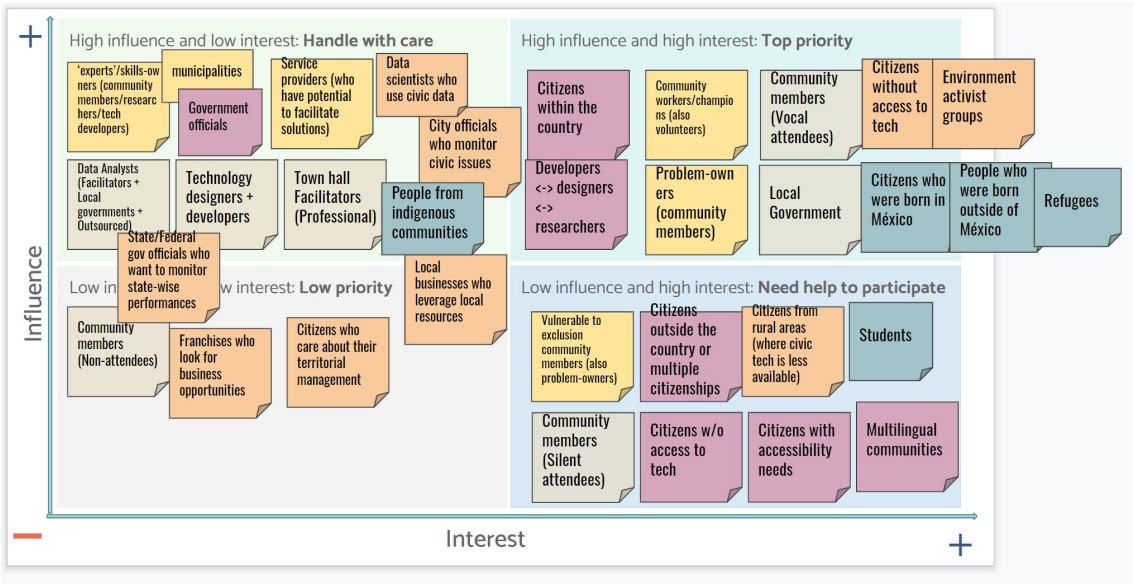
+

High influence and low interest: **Handle with care**

'experts'/skills-owners (community members/researchers/tech developers)

municipalities

Government officials

Service providers (who have potential to facilitate solutions)

Data scientists who use civic data

City officials who monitor civic issues

Data Analysts (Facilitators + Local governments + Outsourced)

Technology designers + developers

Town hall Facilitators (Professional)

People from indigenous communities

State/Federal gov officials who want to monitor state-wise performances

High influence and high interest: **Top priority**

Citizens within the country

Community workers/champions (also volunteers)

Community members (Vocal attendees)

Citizens without access to tech

Environment activist groups

Developers <-> designers <-> researchers

Problem-owners (community members)

Local Government

Citizens who were born in México

People who were born outside of México

Refugees

Influence

Low in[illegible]w interest: **Low priority**

Community members (Non-attendees)

Franchises who look for business opportunities

Citizens who care about their territorial management

Local businesses who leverage local resources

Low influence and high interest: **Need help to participate**

Vulnerable to exclusion community members (also problem-owners)

Citizens outside the country or multiple citizenships

Citizens from rural areas (where civic tech is less available)

Students

Community members (Silent attendees)

Citizens w/o access to tech

Citizens with accessibility needs

Multilingual communities

−

Interest

+